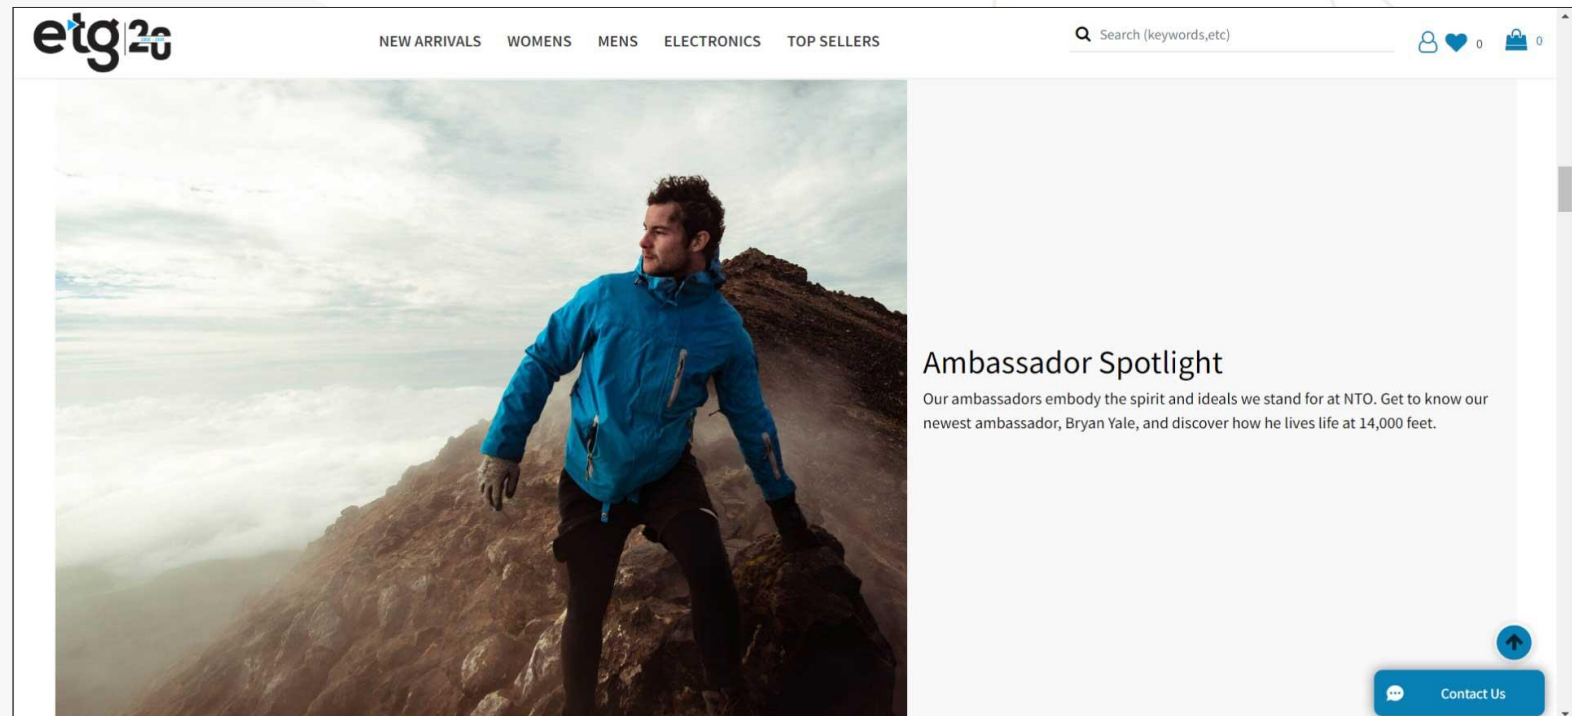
etg 20

NEW ARRIVALS WOMENS MENS ELECTRONICS TOP SELLERS

Search (keywords,etc)

0 0

Ambassador Spotlight

Our ambassadors embody the spirit and ideals we stand for at NTO. Get to know our newest ambassador, Bryan Yale, and discover how he lives life at 14,000 feet.

Contact Us